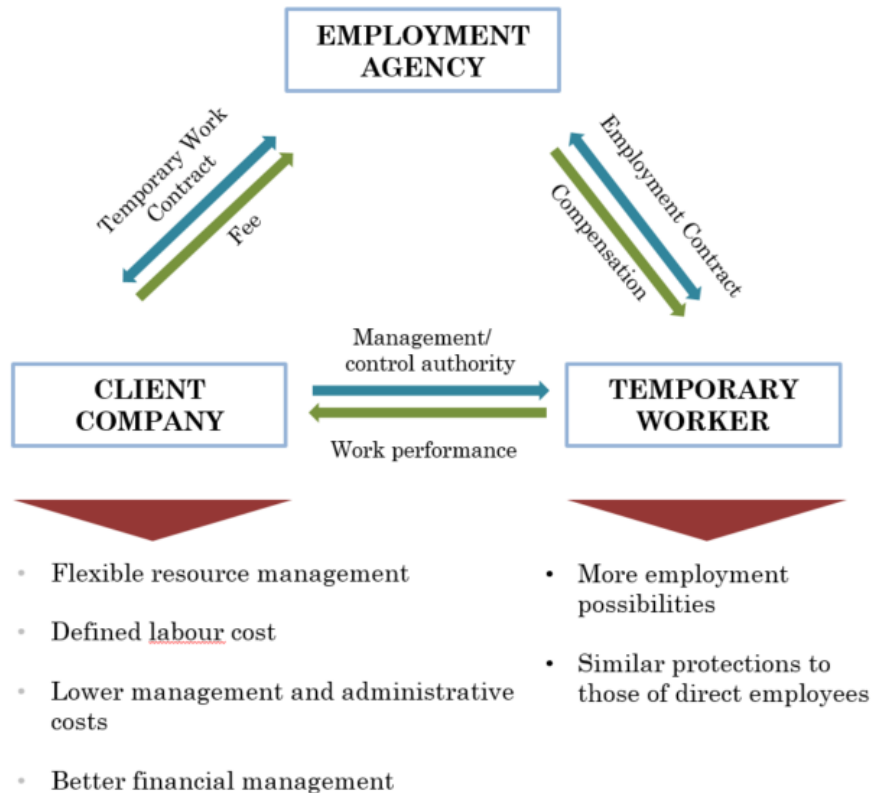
EMPLOYMENT AGENCY

Temporary Work Contract

Fee

Employment Contract

Compensation

Management/ control authority

CLIENT COMPANY

TEMPORARY WORKER

Work performance

- Flexible resource management
- Defined labour cost
- Lower management and administrative costs
- Better financial management

- More employment possibilities
- Similar protections to those of direct employees